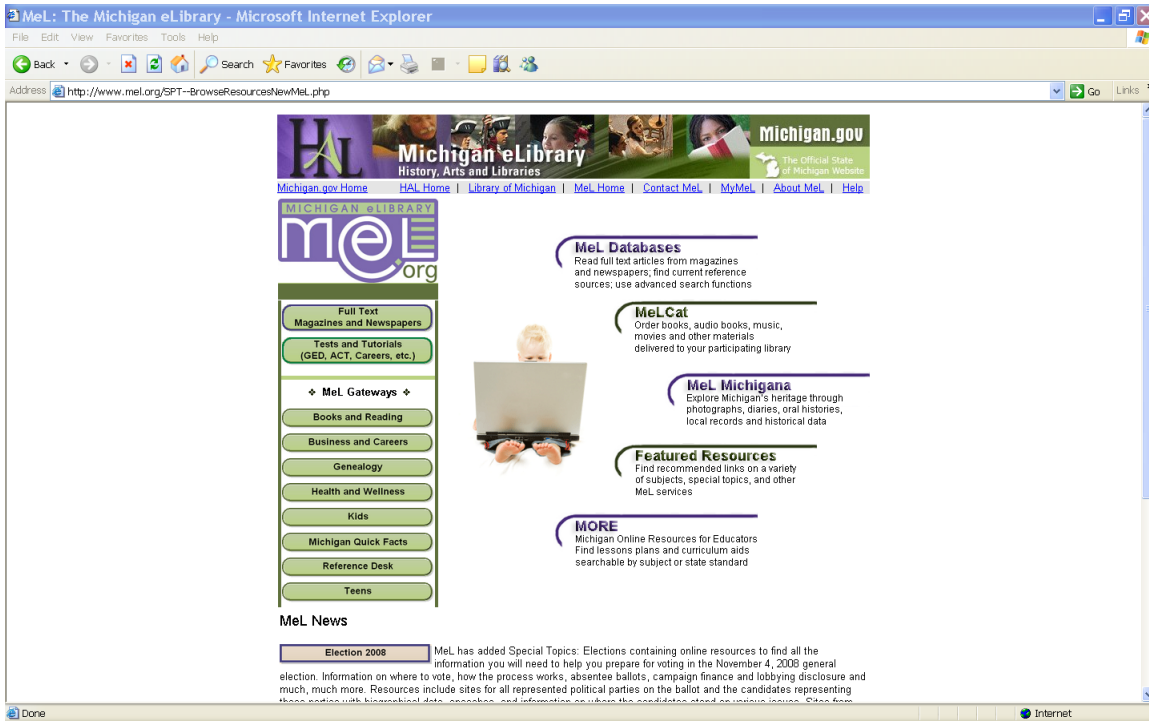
MeL: The Michigan eLibrary - Microsoft Internet Explorer

File Edit View Favorites Tools Help

Back Search Favorites

Address http://www.mel.org/SPT--BrowseResourcesNewMeL.php Go Links

HAL Michigan eLibrary History, Arts and Libraries Michigan.gov The Official State of Michigan Website

Michigan.gov Home | HAL Home | Library of Michigan | MeL Home | Contact MeL | MyMeL | About MeL | Help

MICHIGAN eLIBRARY meL .org

Full Text Magazines and Newspapers

Tests and Tutorials (GED, ACT, Careers, etc.)

❖ MeL Gateways ❖

Books and Reading

Business and Careers

Genealogy

Health and Wellness

Kids

Michigan Quick Facts

Reference Desk

Teens

MeL Databases
Read full text articles from magazines and newspapers; find current reference sources; use advanced search functions

MeLCat
Order books, audio books, music, movies and other materials delivered to your participating library

MeL Michigana
Explore Michigan's heritage through photographs, diaries, oral histories, local records and historical data

Featured Resources
Find recommended links on a variety of subjects, special topics, and other MeL services

MORE
Michigan Online Resources for Educators
Find lessons plans and curriculum aids searchable by subject or state standard

MeL News

Election 2008

MeL has added Special Topics: Elections containing online resources to find all the information you will need to help you prepare for voting in the November 4, 2008 general election. Information on where to vote, how the process works, absentee ballots, campaign finance and lobbying disclosure and much, much more. Resources include sites for all represented political parties on the ballot and the candidates representing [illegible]

Done

Internet